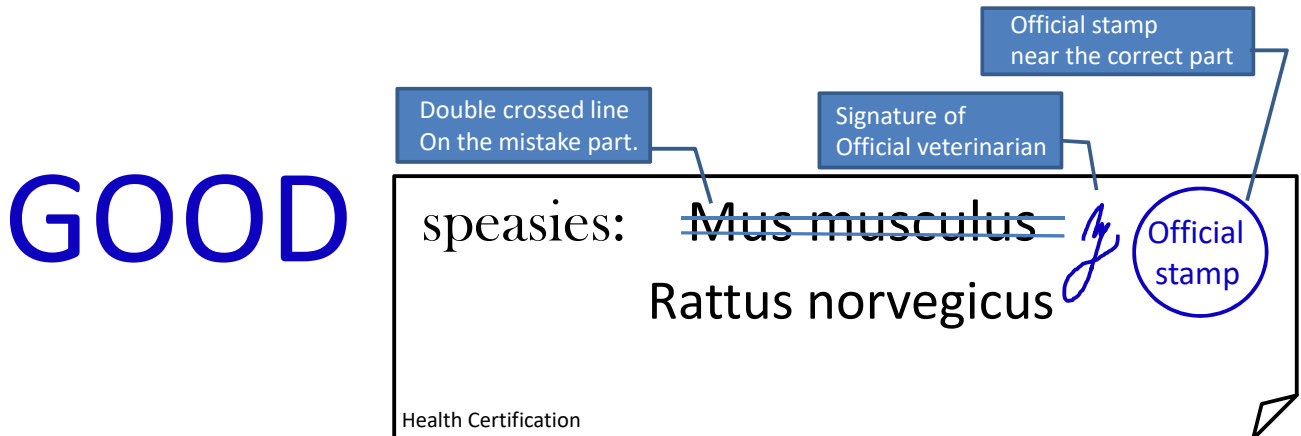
GOOD

Double crossed line
On the mistake part.

Signature of
Official veterinarian

Official stamp
near the correct part

speasies: ~~Mus musculus~~

Rattus norvegicus

Official stamp

Health Certification